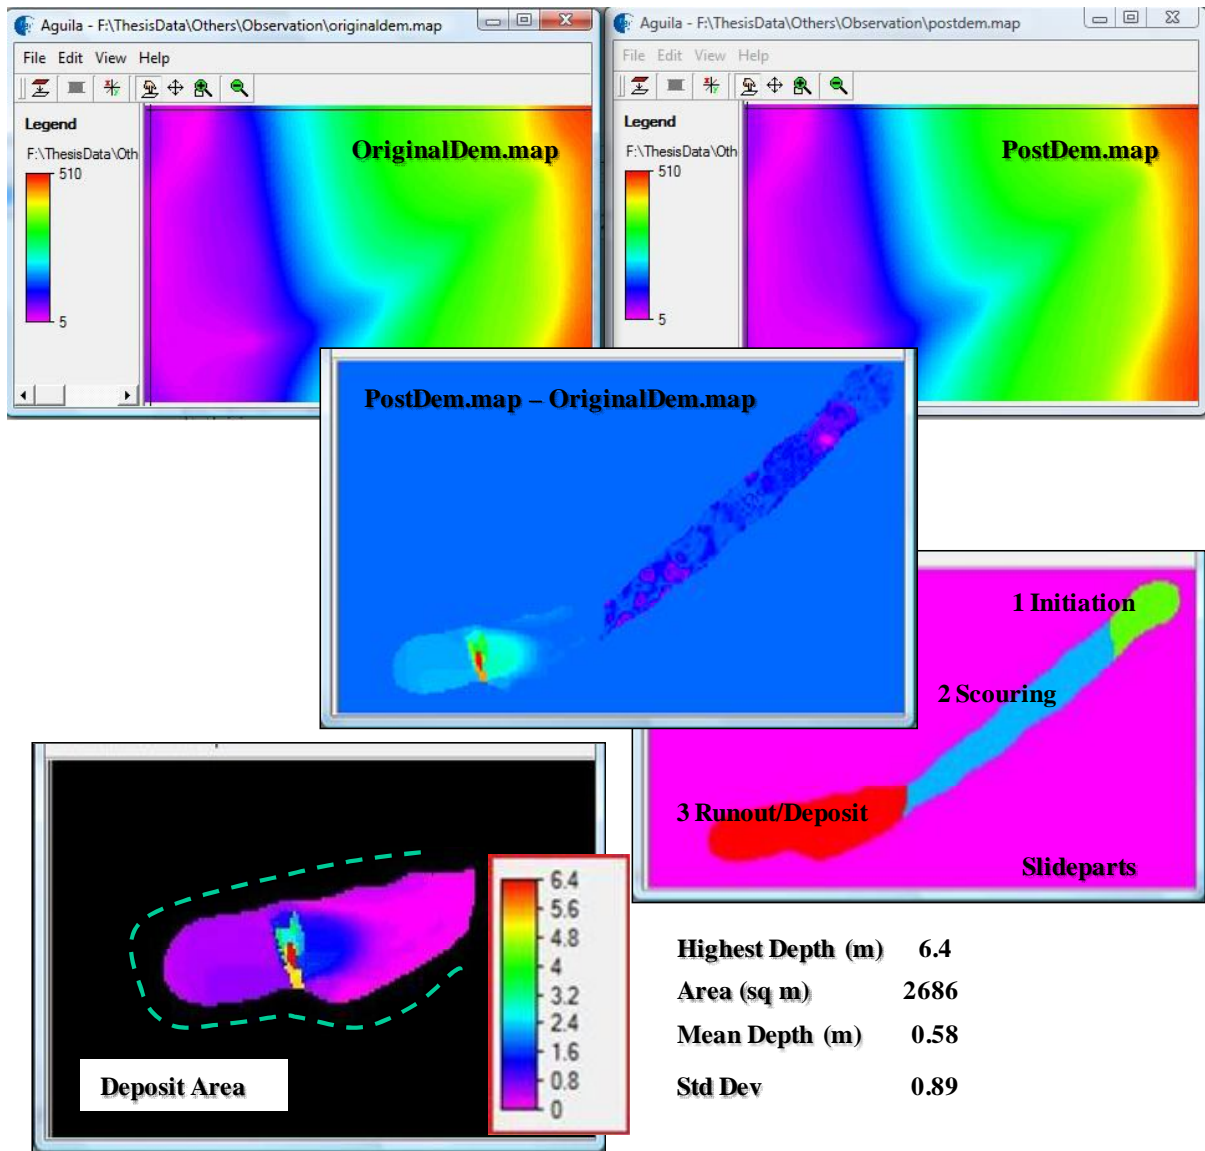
Aguila - F:\ThesisData\Others\Observation\originaldem.map

File Edit View Help

Legend

F:\ThesisData\Oth

510

5

OriginalDem.map

Aguila - F:\ThesisData\Others\Observation\postdem.map

File Edit View Help

Legend

F:\ThesisData\Oth

510

5

PostDem.map

PostDem.map – OriginalDem.map

1 Initiation

2 Scouring

3 Runout/Deposit

Slideparts

6.4
5.6
4.8
4
3.2
2.4
1.6
0.8
0

Deposit Area

| | |
|---|---|
| Highest Depth (m) | 6.4 |
| Area (sq m) | 2686 |
| Mean Depth (m) | 0.58 |
| Std Dev | 0.89 |